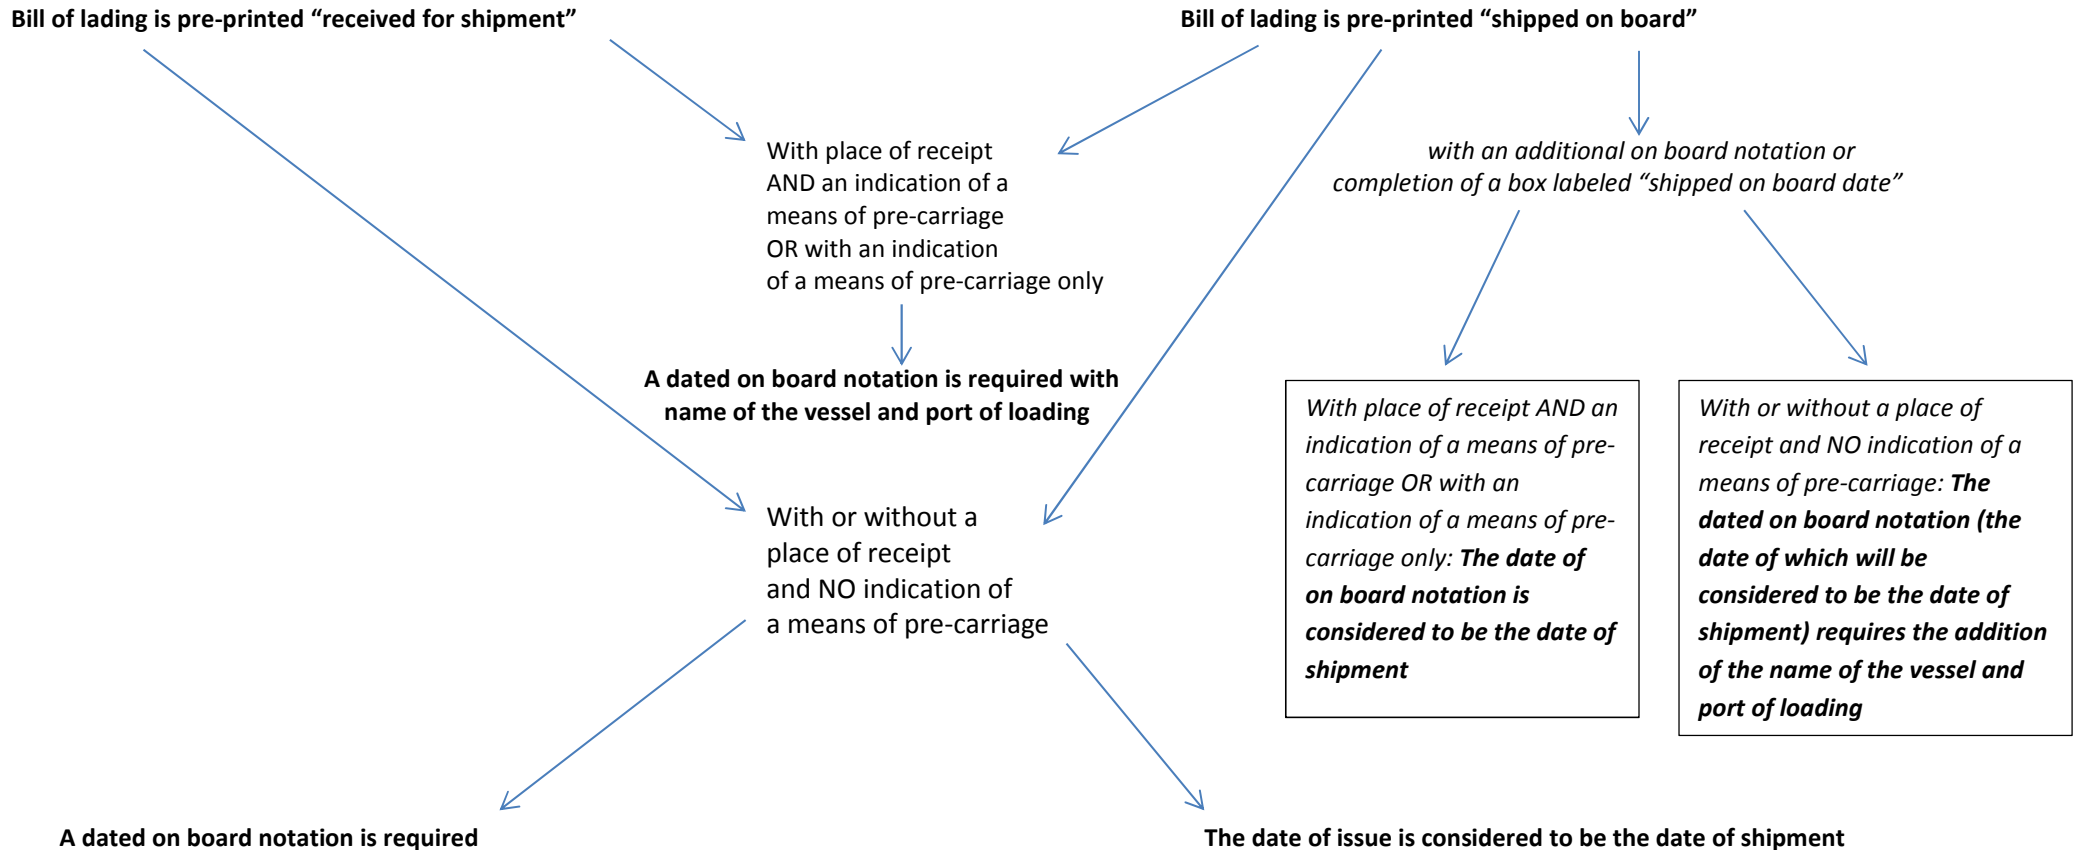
Bill of lading is pre-printed “received for shipment”

Bill of lading is pre-printed “shipped on board”

With place of receipt AND an indication of a means of pre-carriage OR with an indication of a means of pre-carriage only

with an additional on board notation or completion of a box labeled “shipped on board date”

A dated on board notation is required with name of the vessel and port of loading

With place of receipt AND an indication of a means of pre-carriage OR with an indication of a means of pre-carriage only: The date of on board notation is considered to be the date of shipment

With or without a place of receipt and NO indication of a means of pre-carriage: The dated on board notation (the date of which will be considered to be the date of shipment) requires the addition of the name of the vessel and port of loading

With or without a place of receipt and NO indication of a means of pre-carriage

A dated on board notation is required

The date of issue is considered to be the date of shipment